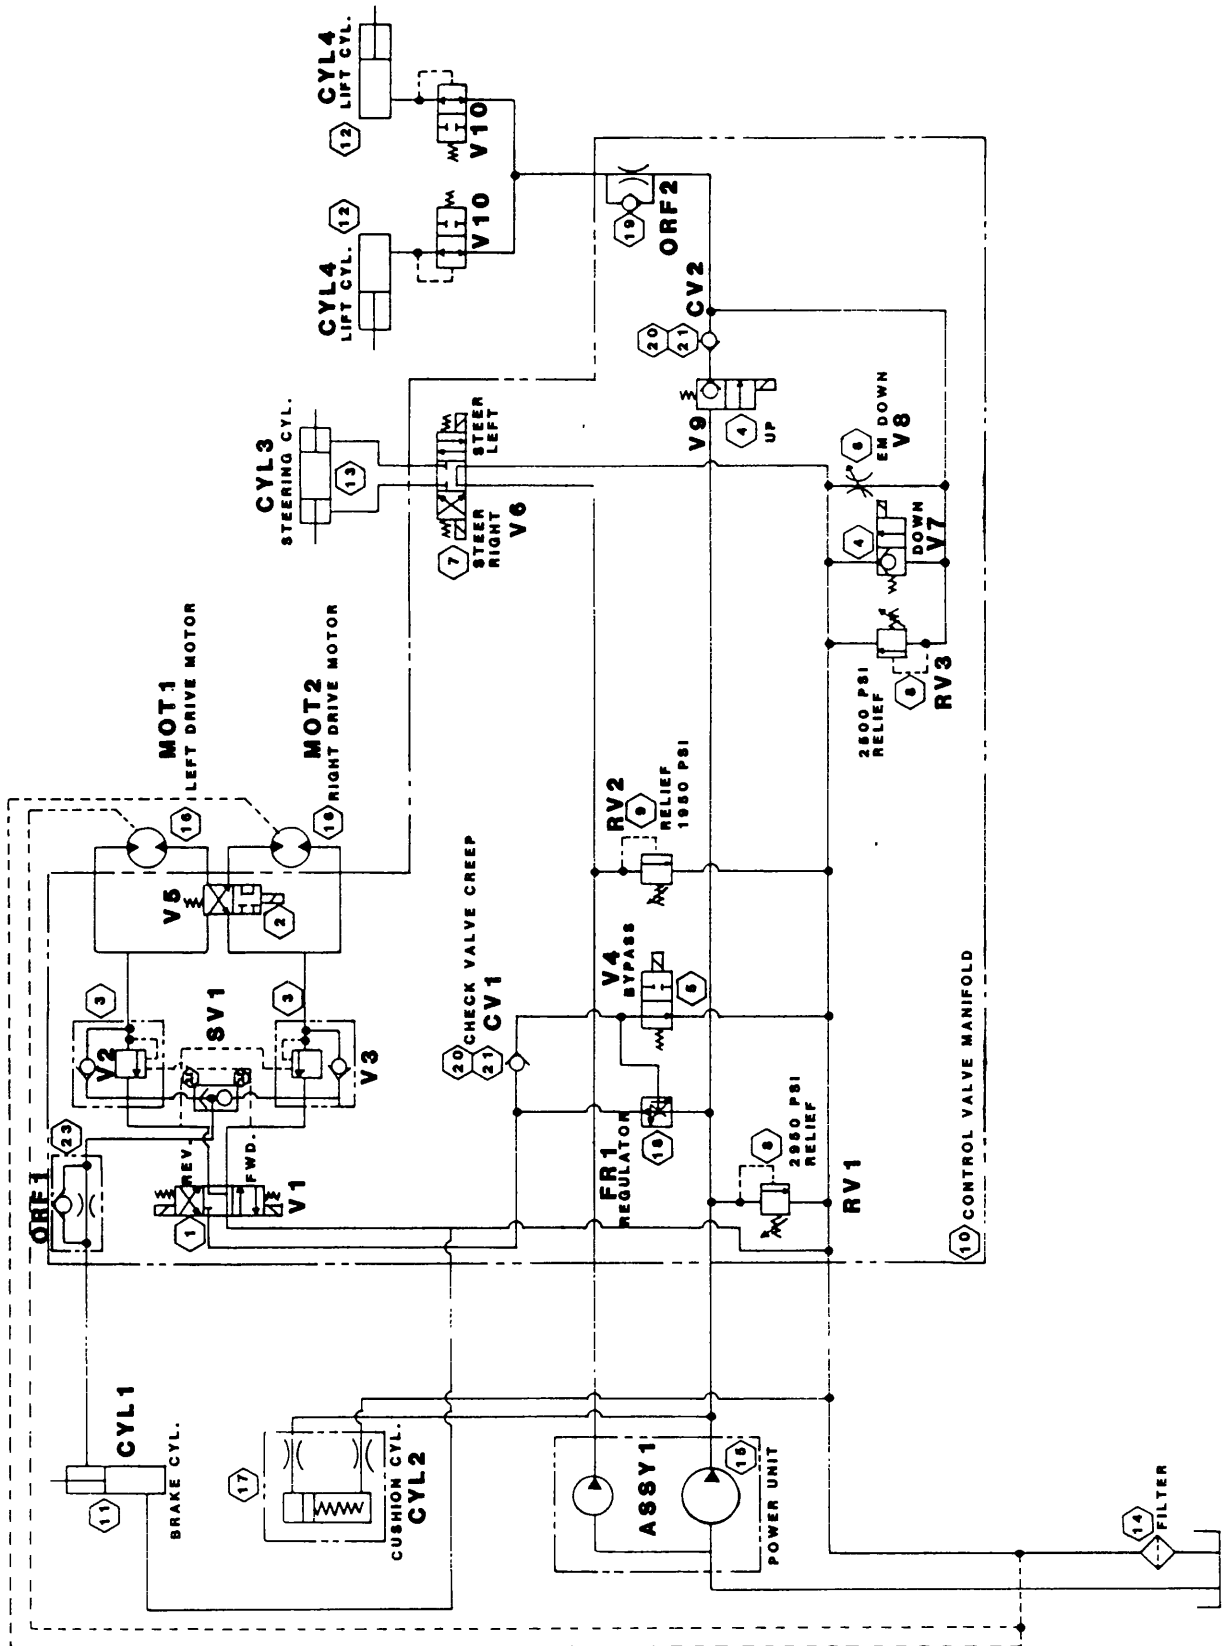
CYL4
LIFT CYL.
12
V10

CYL4
LIFT CYL.
12
V10

19
ORF2

20
21
CV2

CYL3
STEERING CYL.
13

7
STEER RIGHT
STEER LEFT
V6

V9
4
UP

6
EM DOWN
V8

4
DOWN
V7

2500 PSI
RELIEF
8
RV3

MOT1
LEFT DRIVE MOTOR
16

MOT2
RIGHT DRIVE MOTOR
16

V5
2

RV2
9
RELIEF
1950 PSI

CHECK VALVE CREEP
20
21
CV1

V4
BYPASS
5

3
V2
SV1
3
V3

23
ORF1

REV.
FWD.
1
V1

FR1
REGULATOR
18

8
2950 PSI
RELIEF
RV1

10 CONTROL VALVE MANIFOLD

CYL1
BRAKE CYL.
11

17
CUSHION CYL.
CYL2

ASSY1
15
POWER UNIT

14
FILTER